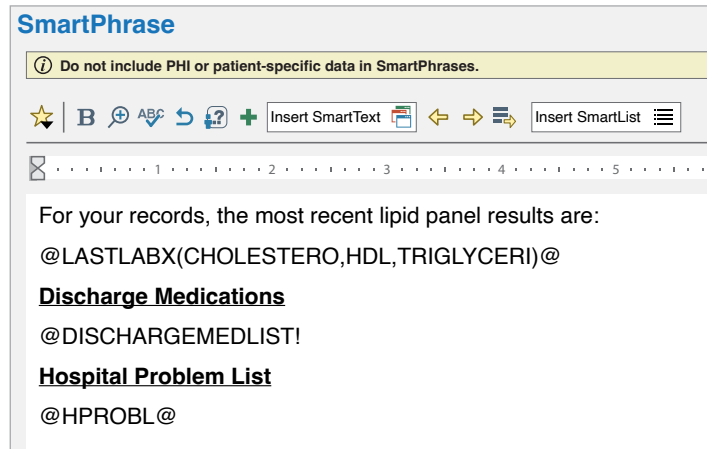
SmartPhrase

ⓘ Do not include PHI or patient-specific data in SmartPhrases.

B ABC Insert SmartText Insert SmartList

1 2 3 4 5

For your records, the most recent lipid panel results are:

@LASTLABX(CHOLESTERO,HDL,TRIGLYCERI)@

**Discharge Medications**

@DISCHARGEMEDLIST!

**Hospital Problem List**

@HPROBL@